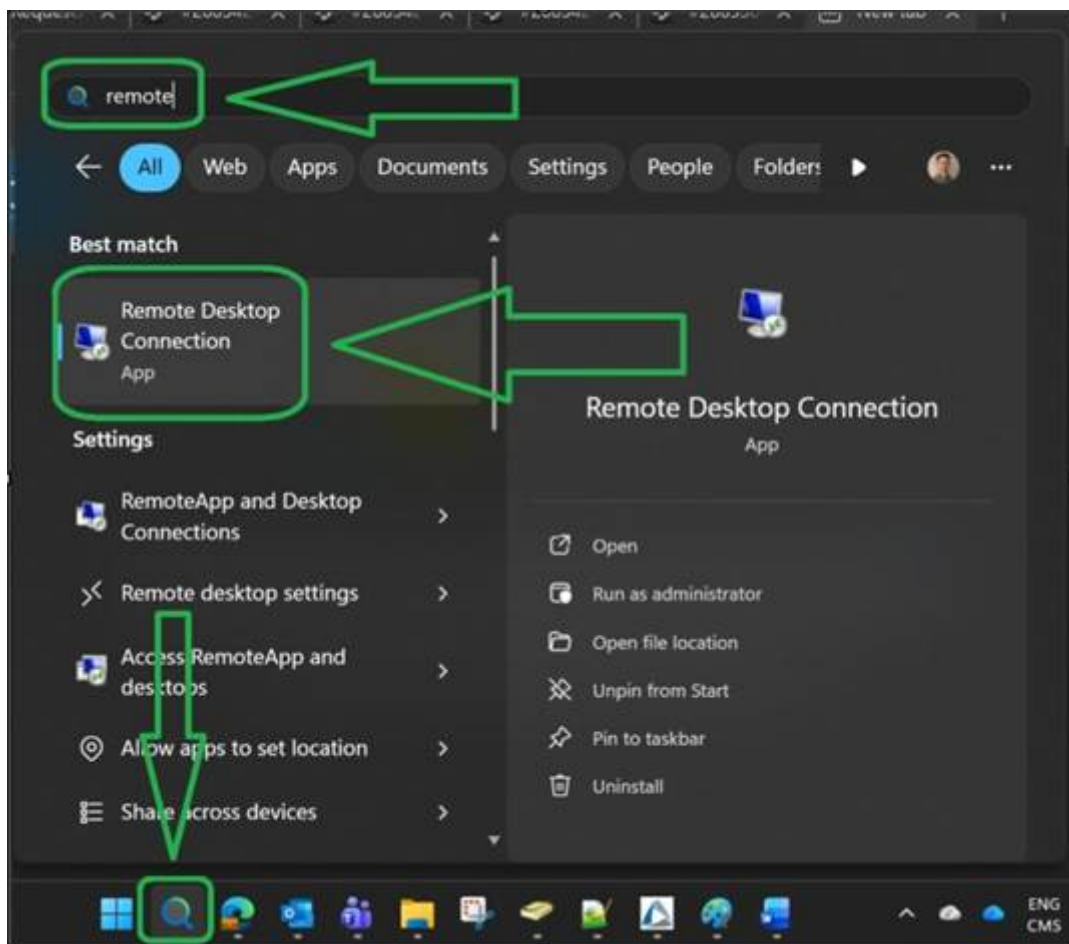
remote

All Web Apps Documents Settings People Folders

Best match

Remote Desktop Connection
App

Settings

RemoteApp and Desktop Connections

Remote desktop settings

Access RemoteApp and desktops

Allow apps to set location

Share across devices

Remote Desktop Connection
App

Open

Run as administrator

Open file location

Unpin from Start

Pin to taskbar

Uninstall

ENG
CMS